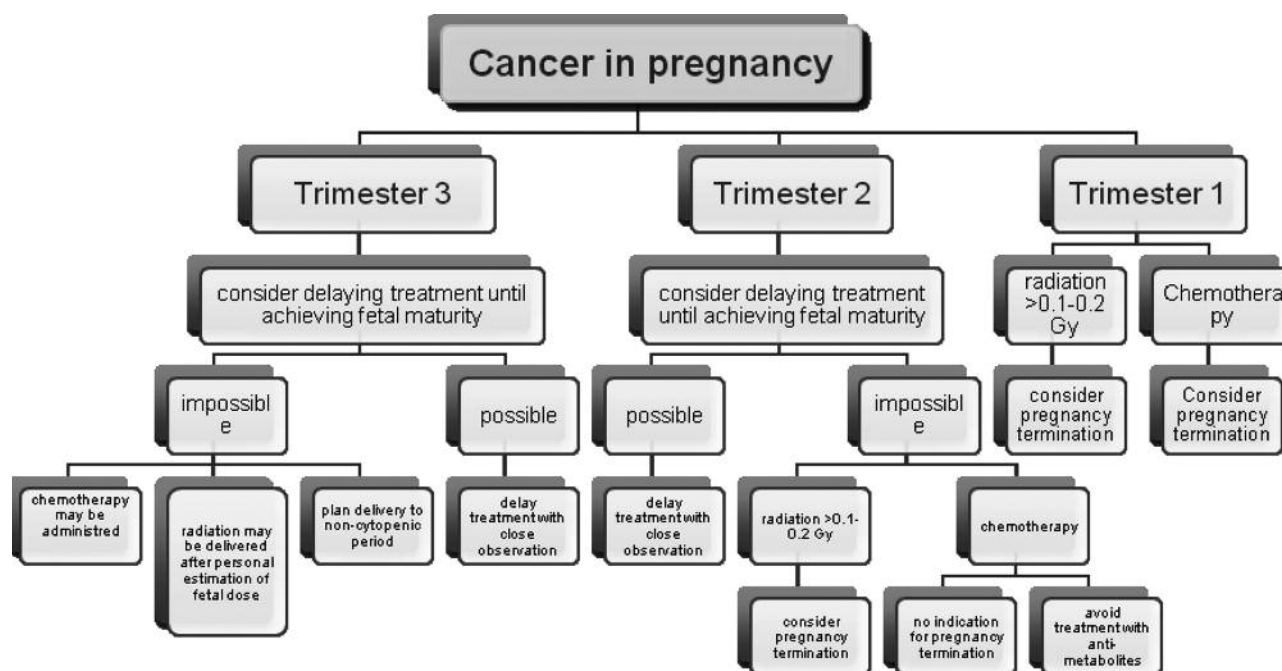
Cancer in pregnancy

Trimester 3

consider delaying treatment until achieving fetal maturity

impossible

chemotherapy may be administred

radiation may be delivered after personal estimation of fetal dose

plan delivery to non-cytopenic period

possible

delay treatment with close observation

Trimester 2

consider delaying treatment until achieving fetal maturity

possible

delay treatment with close observation

impossible

radiation >0.1-0.2 Gy

consider pregnancy termination

chemotherapy

no indication for pregnancy termination

avoid treatment with anti-metabolites

Trimester 1

radiation >0.1-0.2 Gy

consider pregnancy termination

Chemothera py

Consider pregnancy termination